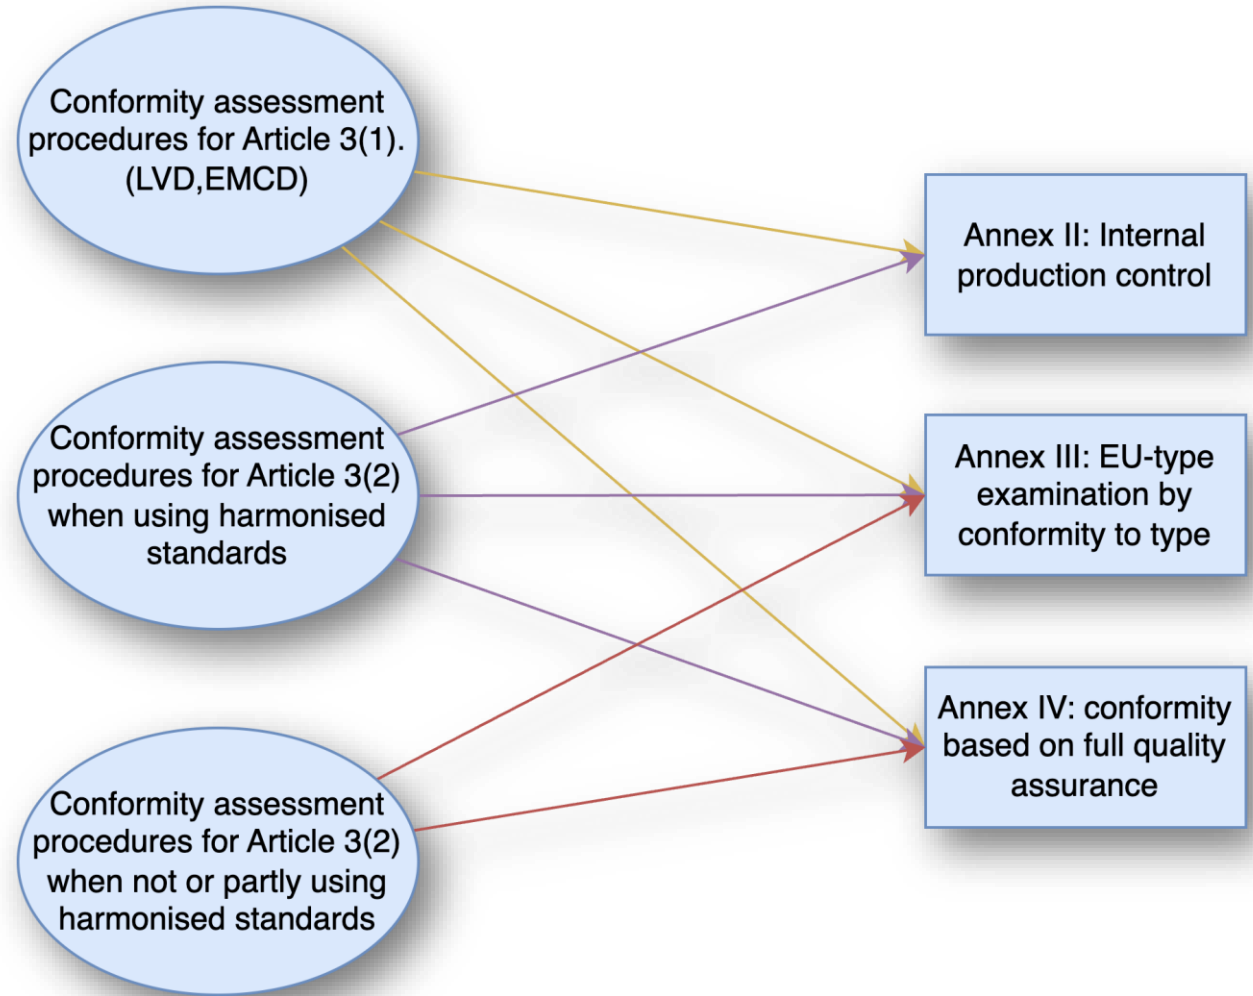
Conformity assessment procedures for Article 3(1). (LVD,EMCD)

Conformity assessment procedures for Article 3(2) when using harmonised standards

Conformity assessment procedures for Article 3(2) when not or partly using harmonised standards

Annex II: Internal production control

Annex III: EU-type examination by conformity to type

Annex IV: conformity based on full quality assurance